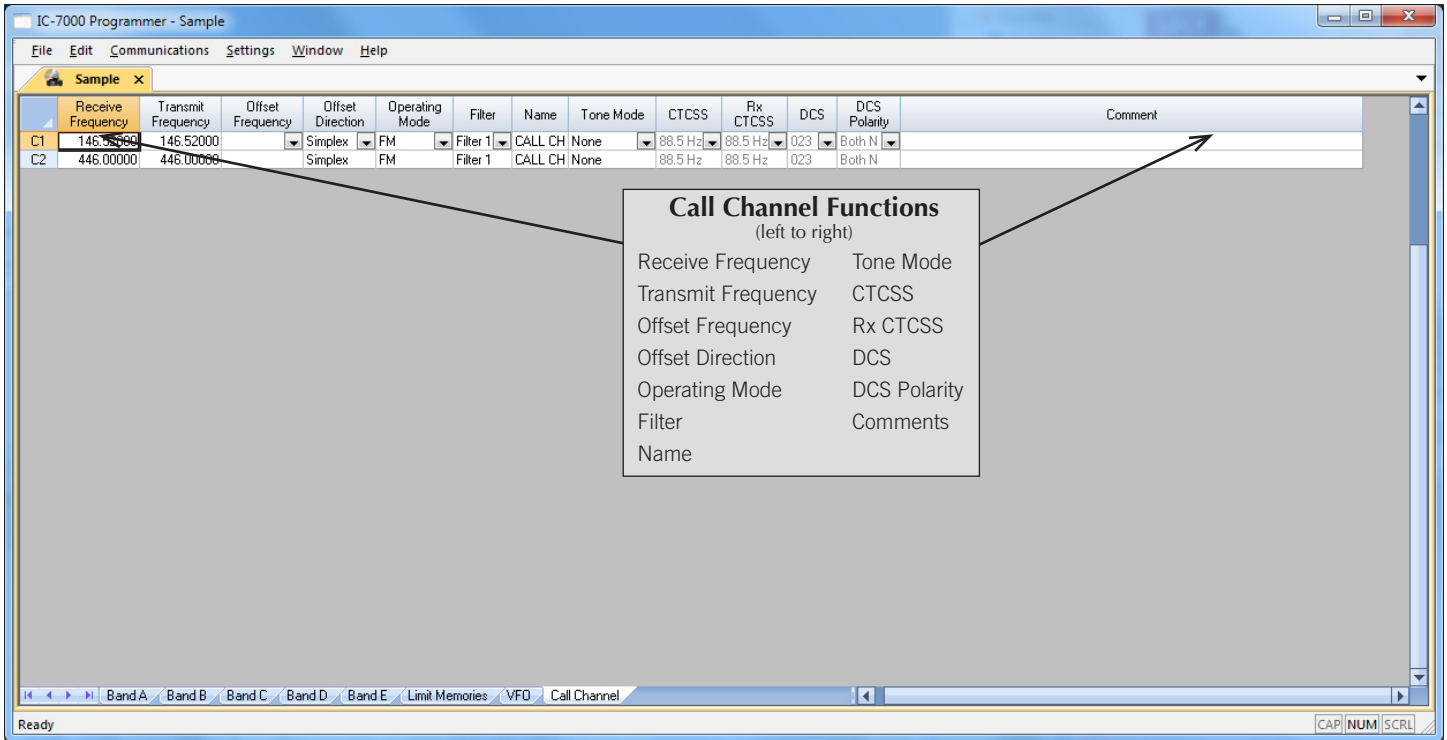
IC-7000 Programmer - Sample

File Edit Communications Settings Window Help

Sample ×

|  | Receive Frequency | Transmit Frequency | Offset Frequency | Offset Direction | Operating Mode | Filter | Name | Tone Mode | CTCSS | Rx CTCSS | DCS | DCS Polarity | Comment |
|---|---|---|---|---|---|---|---|---|---|---|---|---|---|
| C1 | 146.52000 | 146.52000 |  | Simplex | FM | Filter 1 | CALL CH | None | 88.5 Hz | 88.5 Hz | 023 | Both N |  |
| C2 | 446.00000 | 446.00000 |  | Simplex | FM | Filter 1 | CALL CH | None | 88.5 Hz | 88.5 Hz | 023 | Both N |  |

Call Channel Functions
(left to right)

Receive Frequency
Transmit Frequency
Offset Frequency
Offset Direction
Operating Mode
Filter
Name

Tone Mode
CTCSS
Rx CTCSS
DCS
DCS Polarity
Comments

Band A Band B Band C Band D Band E Limit Memories VFO Call Channel

Ready

CAP NUM SCRL